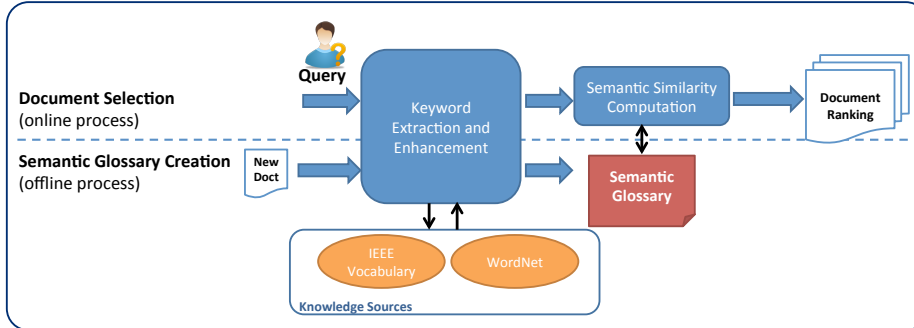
Query

Document Selection
(online process)

Keyword Extraction and Enhancement

Semantic Similarity Computation

Document Ranking

Semantic Glossary Creation
(offline process)

New Doct

Semantic Glossary

IEEE Vocabulary

WordNet

Knowledge Sources